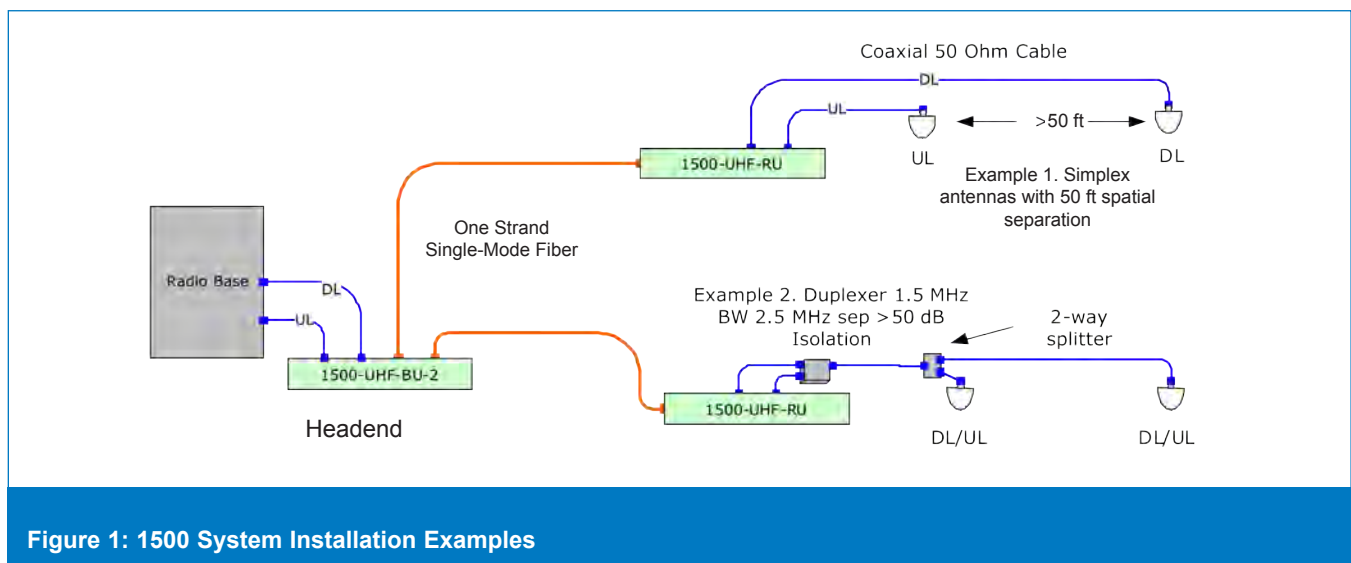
Coaxial 50 Ohm Cable

DL

UL

>50 ft

UL

DL

1500-UHF-RU

Example 1. Simplex antennas with 50 ft spatial separation

One Strand Single-Mode Fiber

Radio Base

DL

UL

1500-UHF-BU-2

Headend

Example 2. Duplexer 1.5 MHz BW 2.5 MHz sep >50 dB Isolation

2-way splitter

1500-UHF-RU

DL/UL

DL/UL

Figure 1: 1500 System Installation Examples